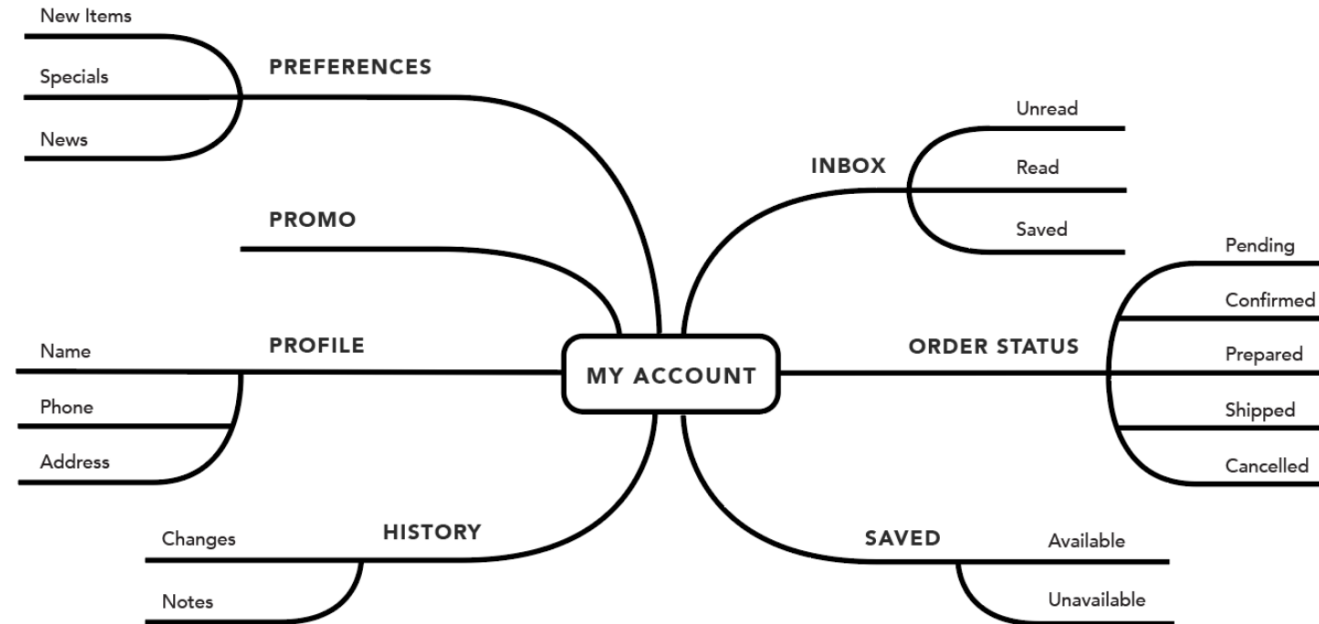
MY ACCOUNT

PREFERENCES
New Items
Specials
News

PROMO

PROFILE
Name
Phone
Address

HISTORY
Changes
Notes

INBOX
Unread
Read
Saved

ORDER STATUS
Pending
Confirmed
Prepared
Shipped
Cancelled

SAVED
Available
Unavailable